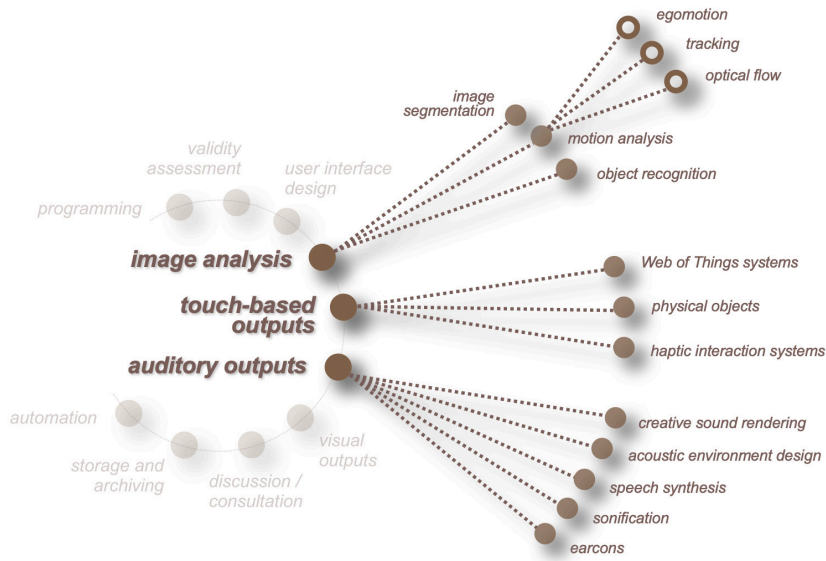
egomotion
tracking
optical flow
image segmentation
motion analysis
object recognition
validity assessment
user interface design
programming
image analysis
touch-based outputs
auditory outputs
Web of Things systems
physical objects
haptic interaction systems
automation
storage and archiving
discussion / consultation
visual outputs
creative sound rendering
acoustic environment design
speech synthesis
sonification
earcons